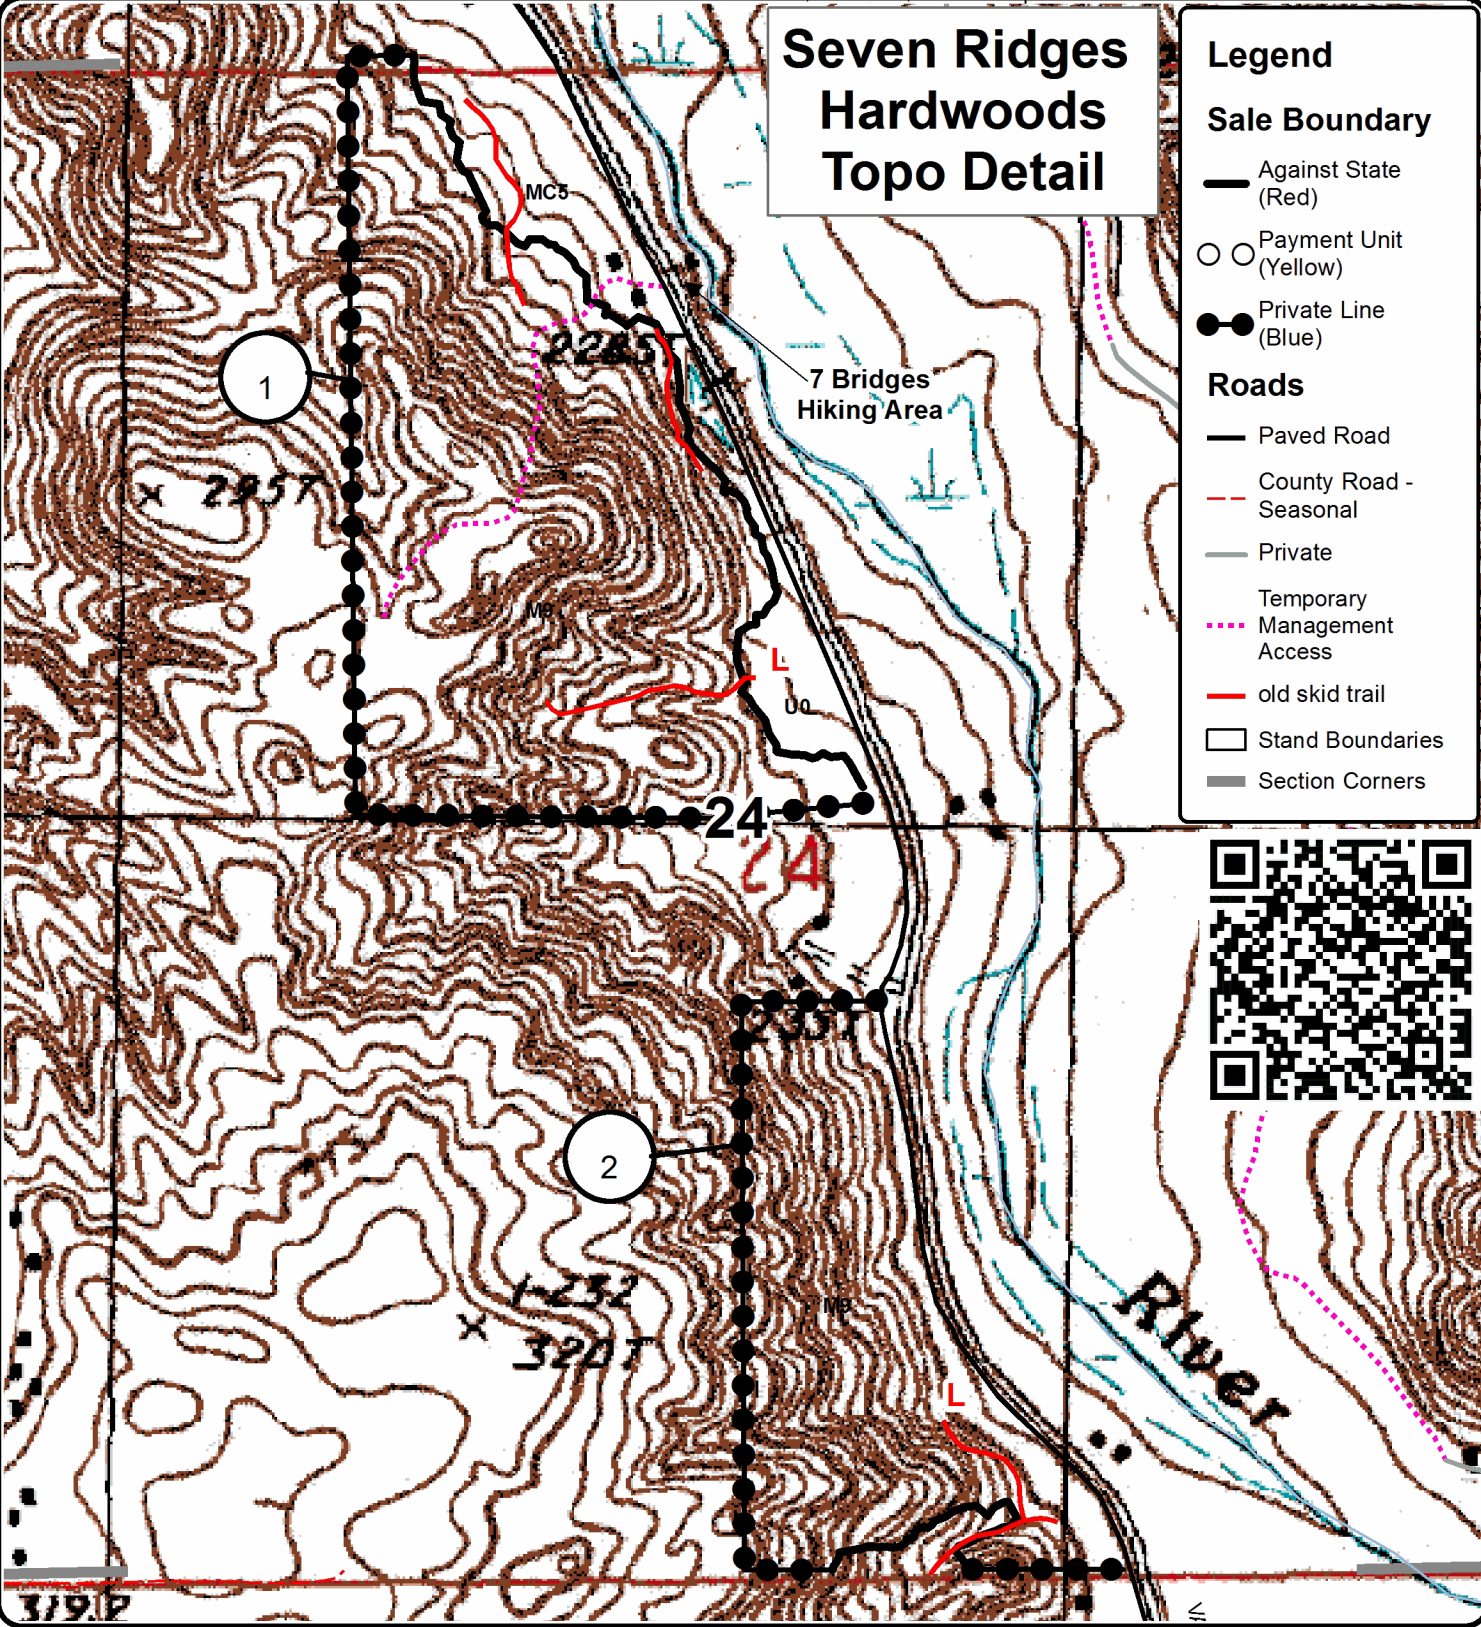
Seven Ridges Hardwoods Topo Detail

Legend

Sale Boundary

Against State (Red)

Payment Unit (Yellow)

Private Line (Blue)

Roads

Paved Road

County Road - Seasonal

Private

Temporary Management Access

old skid trail

Stand Boundaries

Section Corners

MC5

2285T

1

7 Bridges Hiking Area

2957

M8

L

U0

24

24

2351

2

I-232

3207

M8

L

River

3192